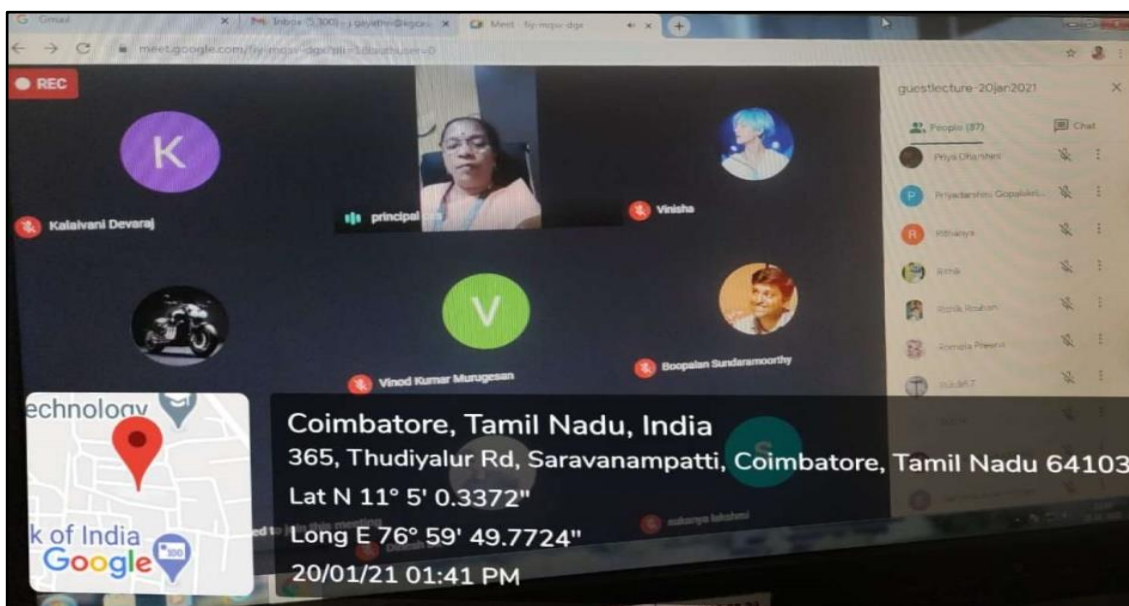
G Gmail
M Inbox (3,300) - j.gayathri@kgcas
Meet - fiy-mqsi-dgc
meet.google.com/fiy-mqsi-dgc?authuser=0

REC

K
Kalaivani Devaraj
principal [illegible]
Vinisha
V
Vinod Kumar Murugesan
Boopalan Sundaramoorthy
S
sukanya lakshmi

guestlecture-20jan2021
People (37)
Chat
Priya Dharshini
Priyadarshini Gopalakri...
Rithanya
Ashik
Rithik Roshan
Asmitha Preena
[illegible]

echnology
k of India
Google

Coimbatore, Tamil Nadu, India
365, Thudiyalur Rd, Saravanampatti, Coimbatore, Tamil Nadu 64103
Lat N 11° 5' 0.3372"
Long E 76° 59' 49.7724"
20/01/21 01:41 PM